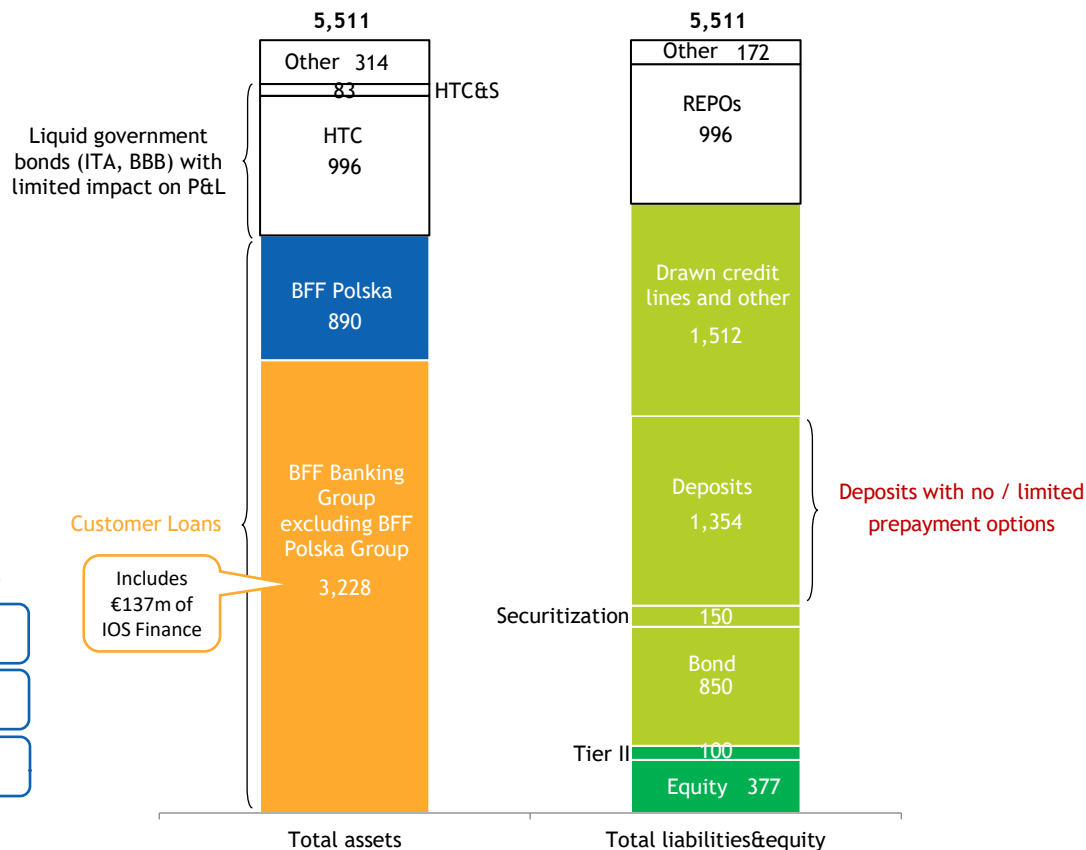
5,511

Other 314

83

HTC&S

Liquid government bonds (ITA, BBB) with limited impact on P&L

HTC
996

BFF Polska
890

Customer Loans

BFF Banking Group excluding BFF Polska Group
3,228

Includes €137m of IOS Finance

5,511

Other 172

REPOs
996

Drawn credit lines and other
1,512

Deposits
1,354

Deposits with no / limited prepayment options

Securitization 150

Bond
850

Tier II 100

Equity 377

Total assets

Total liabilities&equity